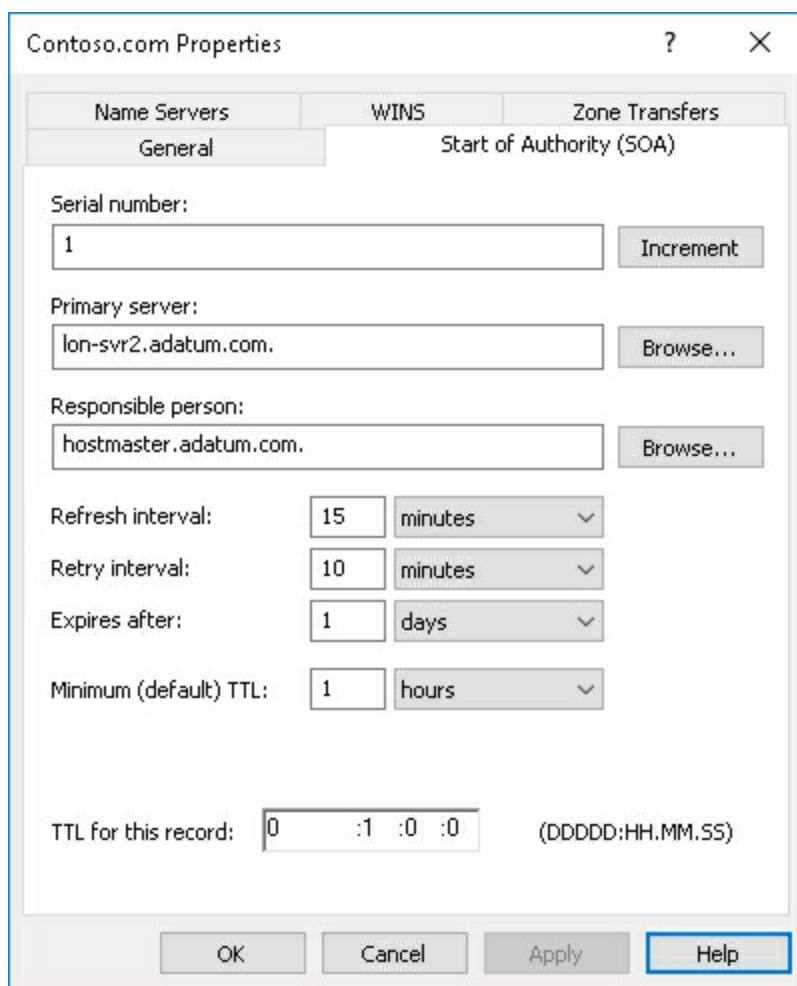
Contoso.com Properties ? ×

Name Servers
WINS
Zone Transfers
General
Start of Authority (SOA)

Serial number:
1
Increment

Primary server:
lon-svr2.adatum.com.
Browse...

Responsible person:
hostmaster.adatum.com.
Browse...

Refresh interval: 15 minutes
Retry interval: 10 minutes
Expires after: 1 days
Minimum (default) TTL: 1 hours

TTL for this record: 0 :1 :0 :0 (DDDDD:HH.MM.SS)

OK
Cancel
Apply
Help